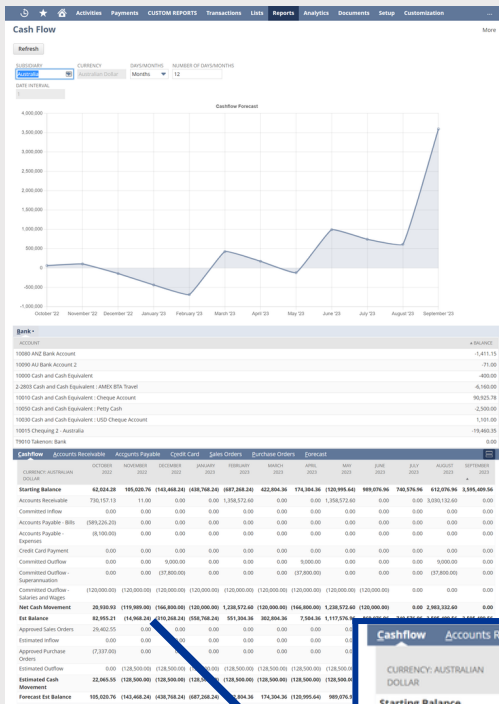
Activities Payments CUSTOM REPORTS Transactions Lists Reports Analytics Documents Setup Customization

Cash Flow

More

Refresh

SUBSIDIARY
Australia

CURRENCY
Australian Dollar

DAYS/MONTHS
Months

NUMBER OF DAYS/MONTHS
12

DATE INTERVAL

Cashflow Forecast

4,000,000
3,500,000
3,000,000
2,500,000
2,000,000
1,500,000
1,000,000
500,000
0
-500,000
-1,000,000

October '22 November '22 December '22 January '23 February '23 March '23 April '23 May '23 June '23 July '23 August '23 September '23

Bank

| ACCOUNT | BALANCE |
|---|---|
| 10080 ANZ Bank Account | -1,411.15 |
| 10090 AU Bank Account 2 | -71.00 |
| 10000 Cash and Cash Equivalent | -400.00 |
| 2-2003 Cash and Cash Equivalent : AMEX BTA Travel | -6,160.00 |
| 10010 Cash and Cash Equivalent : Cheque Account | 90,925.78 |
| 10050 Cash and Cash Equivalent : Petty Cash | -2,500.00 |
| 10030 Cash and Cash Equivalent : USD Cheque Account | 1,101.00 |
| 10015 Chequing 2 - Australia | -19,460.35 |
| 79010 Takenon: Bank | 0.00 |

Cashflow Accounts Receivable Accounts Payable Credit Card Sales Orders Purchase Orders Forecast

| CURRENCY: AUSTRALIAN DOLLAR | OCTOBER 2022 | NOVEMBER 2022 | DECEMBER 2022 | JANUARY 2023 | FEBRUARY 2023 | MARCH 2023 | APRIL 2023 | MAY 2023 | JUNE 2023 | JULY 2023 | AUGUST 2023 | SEPTEMBER 2023 |
|---|---|---|---|---|---|---|---|---|---|---|---|---|
| Starting Balance | 62,024.28 | 105,020.76 | (143,468.24) | (438,768.24) | (687,268.24) | 422,804.36 | 174,384.36 | (120,995.64) | 989,076.96 | 740,576.96 | 612,076.96 | 3,595,409.56 |
| Accounts Receivable | 730,157.13 | 11.00 | 0.00 | 0.00 | 1,358,572.60 | 0.00 | 0.00 | 1,358,572.60 | 0.00 | 0.00 | 3,030,152.60 | 0.00 |
| Committed Inflow | 0.00 | 0.00 | 0.00 | 0.00 | 0.00 | 0.00 | 0.00 | 0.00 | 0.00 | 0.00 | 0.00 | 0.00 |
| Accounts Payable - Bills | (589,226.20) | 0.00 | 0.00 | 0.00 | 0.00 | 0.00 | 0.00 | 0.00 | 0.00 | 0.00 | 0.00 | 0.00 |
| Accounts Payable - Expenses | (8,100.00) | 0.00 | 0.00 | 0.00 | 0.00 | 0.00 | 0.00 | 0.00 | 0.00 | 0.00 | 0.00 | 0.00 |
| Credit Card Payment | 0.00 | 0.00 | 0.00 | 0.00 | 0.00 | 0.00 | 0.00 | 0.00 | 0.00 | 0.00 | 0.00 | 0.00 |
| Committed Outflow | 0.00 | 0.00 | 9,000.00 | 0.00 | 0.00 | 0.00 | 9,000.00 | 0.00 | 0.00 | 0.00 | 9,000.00 | 0.00 |
| Committed Outflow - Superannuation | 0.00 | 0.00 | (37,800.00) | 0.00 | 0.00 | 0.00 | (37,800.00) | 0.00 | 0.00 | 0.00 | (37,800.00) | 0.00 |
| Committed Outflow - Salaries and Wages | (120,000.00) | (120,000.00) | (120,000.00) | (120,000.00) | (120,000.00) | (120,000.00) | (120,000.00) | (120,000.00) | (120,000.00) | 0.00 | 0.00 | 0.00 |
| Net Cash Movement | 20,930.93 | (119,989.00) | (166,800.00) | (120,000.00) | 1,238,572.60 | (120,000.00) | (166,800.00) | 1,238,572.60 | (120,000.00) | 0.00 | 2,983,332.60 | 0.00 |
| Est Balance | 82,955.21 | (14,968.24) | (310,268.24) | (558,768.24) | 551,304.36 | 302,804.36 | 7,504.36 | 1,117,576.9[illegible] | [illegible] | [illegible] | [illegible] | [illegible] |
| Approved Sales Orders | 29,462.55 | 0.00 | 0.00 | 0.00 | 0.00 | 0.00 | 0.00 | 0.0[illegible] | | | | |
| Estimated Inflow | 0.00 | 0.00 | 0.00 | 0.00 | 0.00 | 0.00 | 0.00 | 0.0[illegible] | | | | |
| Approved Purchase Orders | (7,337.00) | 0.00 | 0.00 | 0.00 | 0.00 | 0.00 | 0.00 | 0.0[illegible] | | | | |
| Estimated Outflow | 0.00 | (128,500.00) | (128,500.00) | (128,500.00) | (128,500.00) | (128,500.00) | (128,500.00) | (128,500.0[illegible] | | | | |
| Estimated Cash Movement | 22,065.55 | (128,500.00) | (128,500.00) | (128,500.00) | (128,500.00) | (128,500.00) | (128,500.00) | (128,500.0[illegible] | | | | |
| Forecast Est Balance | 105,020.76 | (143,468.24) | (438,768.24) | (687,268.24) | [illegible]804.36 | 174,384.36 | (120,995.64) | 989,076.9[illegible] | | | | |

Cashflow Accounts R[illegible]

CURRENCY: AUSTRALIAN DOLLAR

Starting Balance